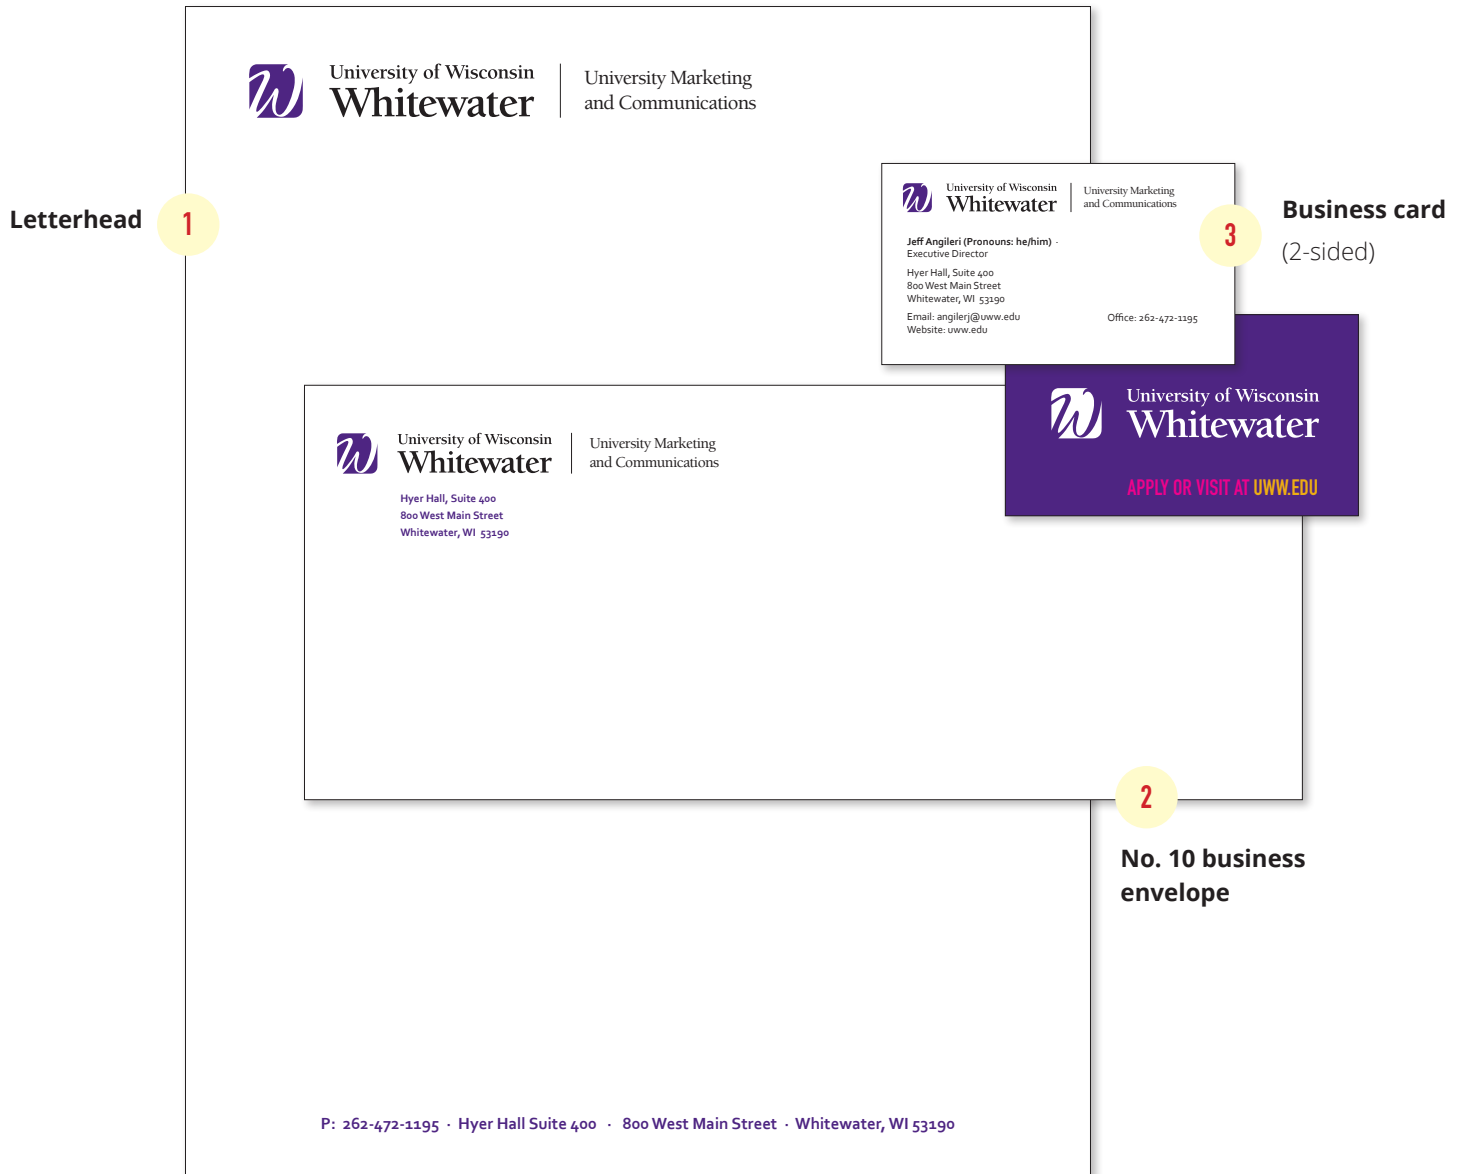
University of Wisconsin
Whitewater

University Marketing
and Communications

Letterhead

1

University of Wisconsin
Whitewater

University Marketing
and Communications

Jeff Angileri (Pronouns: he/him) -
Executive Director

Hyer Hall, Suite 400
800 West Main Street
Whitewater, WI 53190

Email: angilerj@uww.edu
Website: uww.edu

Office: 262-472-1195

3

Business card
(2-sided)

University of Wisconsin
Whitewater

APPLY OR VISIT AT UWW.EDU

University of Wisconsin
Whitewater

University Marketing
and Communications

Hyer Hall, Suite 400
800 West Main Street
Whitewater, WI 53190

2

No. 10 business
envelope

P: 262-472-1195 · Hyer Hall Suite 400 · 800 West Main Street · Whitewater, WI 53190